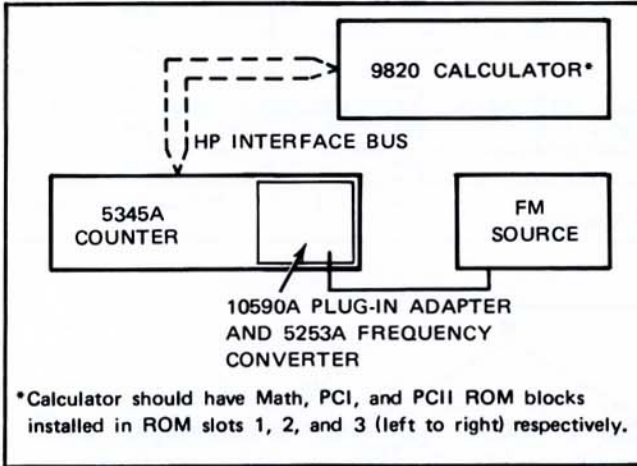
9820 CALCULATOR*

HP INTERFACE BUS

5345A COUNTER

FM SOURCE

10590A PLUG-IN ADAPTER AND 5253A FREQUENCY CONVERTER

*Calculator should have Math, PCI, and PCII ROM blocks installed in ROM slots 1, 2, and 3 (left to right) respectively.